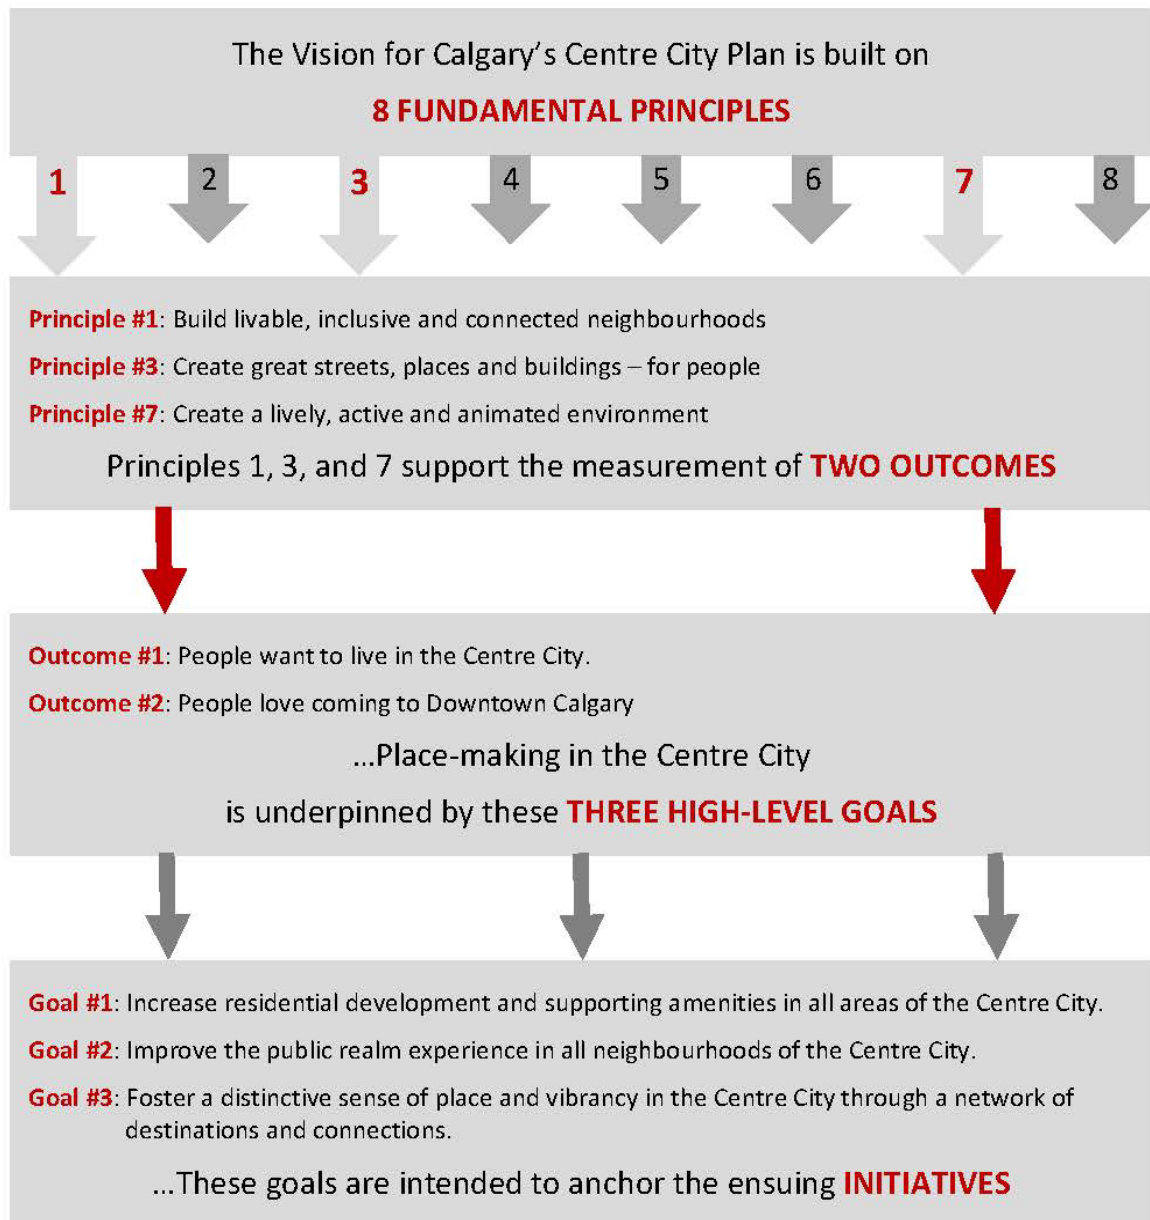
The Vision for Calgary's Centre City Plan is built on

8 FUNDAMENTAL PRINCIPLES

1 2 3 4 5 6 7 8

Principle #1: Build livable, inclusive and connected neighbourhoods

Principle #3: Create great streets, places and buildings – for people

Principle #7: Create a lively, active and animated environment

Principles 1, 3, and 7 support the measurement of TWO OUTCOMES

Outcome #1: People want to live in the Centre City.

Outcome #2: People love coming to Downtown Calgary

...Place-making in the Centre City

is underpinned by these THREE HIGH-LEVEL GOALS

Goal #1: Increase residential development and supporting amenities in all areas of the Centre City.

Goal #2: Improve the public realm experience in all neighbourhoods of the Centre City.

Goal #3: Foster a distinctive sense of place and vibrancy in the Centre City through a network of destinations and connections.

...These goals are intended to anchor the ensuing INITIATIVES